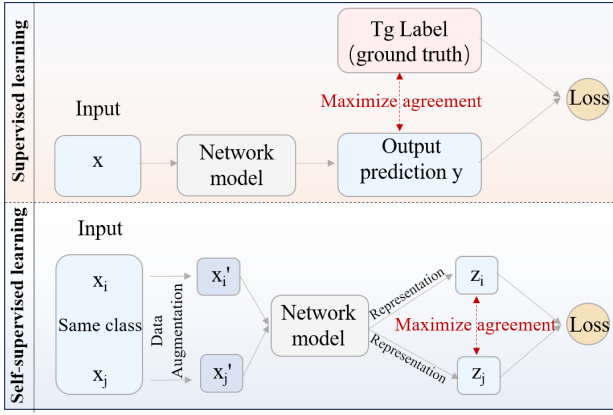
Supervised learning

Tg Label (ground truth)

Maximize agreement

Loss

Input

x

Network model

Output prediction y

Self-supervised learning

Input

$x_i$

Same class

$x_j$

Data Augmentation

$x_i'$

$x_j'$

Network model

Representation

Representation

$z_i$

Maximize agreement

$z_j$

Loss